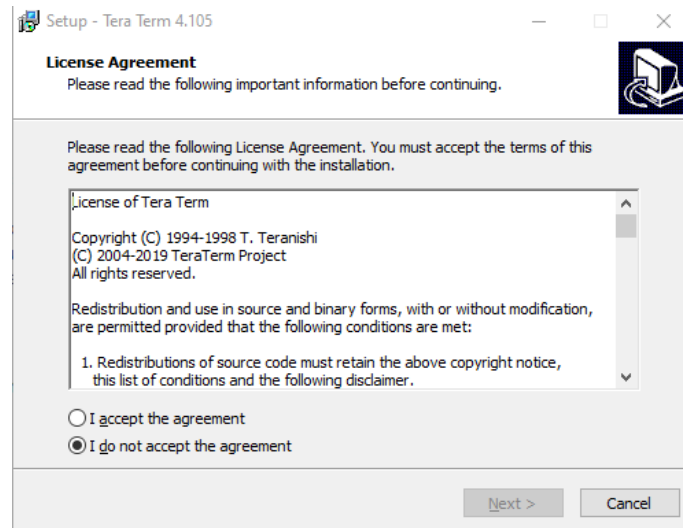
Setup - Tera Term 4.105

License Agreement
Please read the following important information before continuing.

Please read the following License Agreement. You must accept the terms of this agreement before continuing with the installation.

License of Tera Term

Copyright (C) 1994-1998 T. Teranishi
(C) 2004-2019 TeraTerm Project
All rights reserved.

Redistribution and use in source and binary forms, with or without modification, are permitted provided that the following conditions are met:

1. Redistributions of source code must retain the above copyright notice, this list of conditions and the following disclaimer.

I accept the agreement
I do not accept the agreement

Next >
Cancel